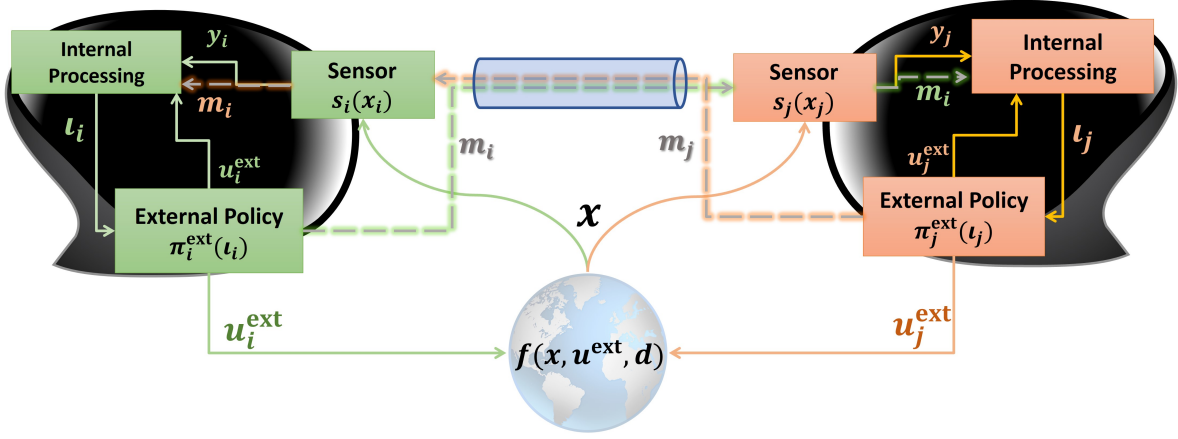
Internal Processing

$y_i$

Sensor
$s_i(x_i)$

$m_i$

$\iota_i$

$u_i^{\text{ext}}$

External Policy
$\pi_i^{\text{ext}}(\iota_i)$

$m_i$

$m_j$

Sensor
$s_j(x_j)$

$y_j$

Internal Processing

$m_i$

$u_j^{\text{ext}}$

$\iota_j$

External Policy
$\pi_j^{\text{ext}}(\iota_j)$

$x$

$u_i^{\text{ext}}$

$f(x, u^{\text{ext}}, d)$

$u_j^{\text{ext}}$